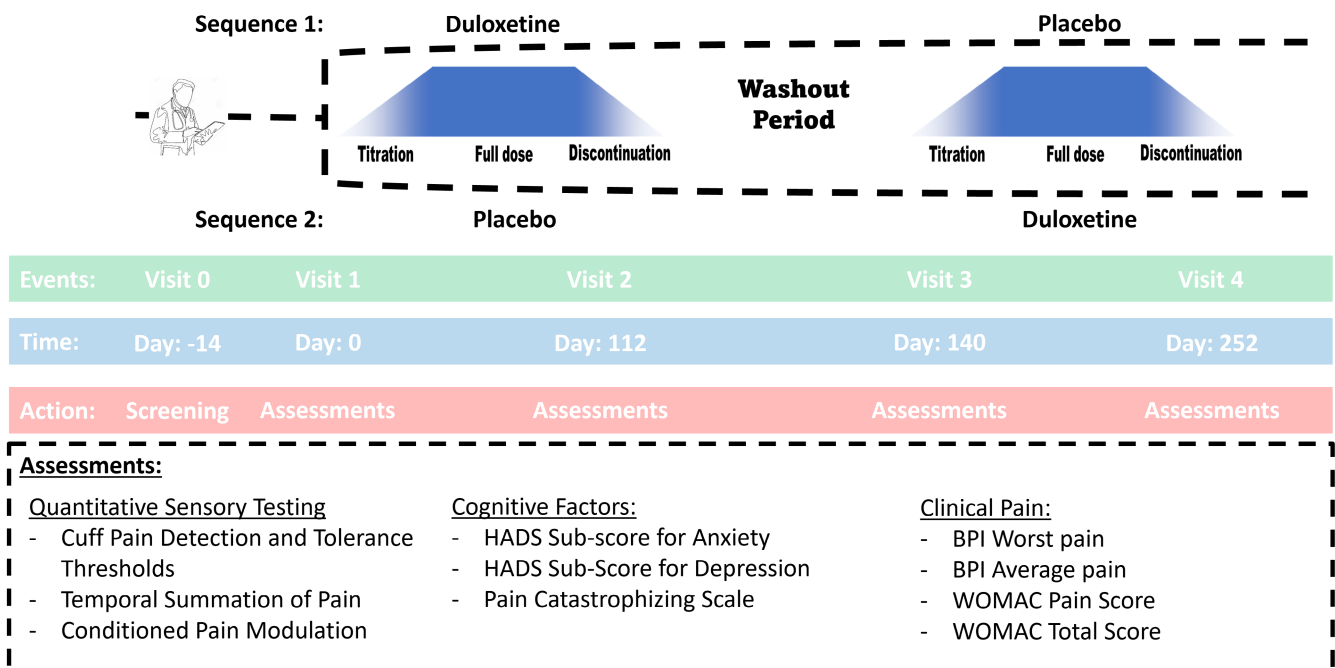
Sequence 1: Duloxetine Placebo

Washout Period

Titration Full dose Discontinuation

Titration Full dose Discontinuation

Sequence 2: Placebo Duloxetine

Events: Visit 0 Visit 1 Visit 2 Visit 3 Visit 4

Time: Day: -14 Day: 0 Day: 112 Day: 140 Day: 252

Action: Screening Assessments Assessments Assessments Assessments

Assessments:

Quantitative Sensory Testing
- Cuff Pain Detection and Tolerance Thresholds
- Temporal Summation of Pain
- Conditioned Pain Modulation

Cognitive Factors:
- HADS Sub-score for Anxiety
- HADS Sub-Score for Depression
- Pain Catastrophizing Scale

Clinical Pain:
- BPI Worst pain
- BPI Average pain
- WOMAC Pain Score
- WOMAC Total Score